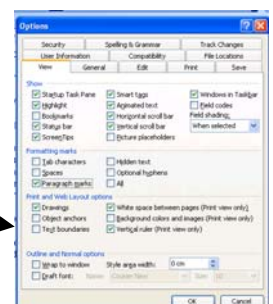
Options

Security | Spelling & Grammar | Track Changes
User Information | Compatibility | File Locations
View | General | Edit | Print | Save

Show
Startup Task Pane
Highlight
Bookmarks
Status bar
ScreenTips
Smart tags
Animated text
Horizontal scroll bar
Vertical scroll bar
Picture placeholders
Windows in Taskbar
Field codes
Field shading:
When selected

Formatting marks
Tab characters
Spaces
Paragraph marks
Hidden text
Optional hyphens
All

Print and Web Layout options
Drawings
Object anchors
Text boundaries
White space between pages (Print view only)
Background colors and images (Print view only)
Vertical ruler (Print view only)

Outline and Normal options
Wrap to window
Draft font:
Style area width:
0 cm
Name: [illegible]
Size: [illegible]

OK
Cancel